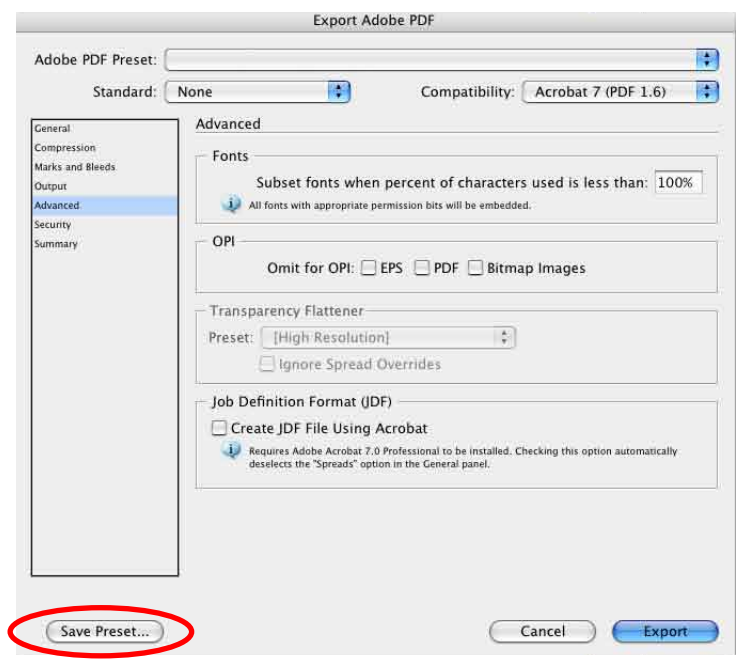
Export Adobe PDF

Adobe PDF Preset:

Standard: None

Compatibility: Acrobat 7 (PDF 1.6)

General
Compression
Marks and Bleeds
Output
Advanced
Security
Summary

Advanced

Fonts

Subset fonts when percent of characters used is less than: 100%

All fonts with appropriate permission bits will be embedded.

OPI

Omit for OPI: EPS PDF Bitmap Images

Transparency Flattener

Preset: [High Resolution]

Ignore Spread Overrides

Job Definition Format (JDF)

Create JDF File Using Acrobat

Requires Adobe Acrobat 7.0 Professional to be installed. Checking this option automatically deselects the "Spreads" option in the General panel.

Save Preset...

Cancel

Export